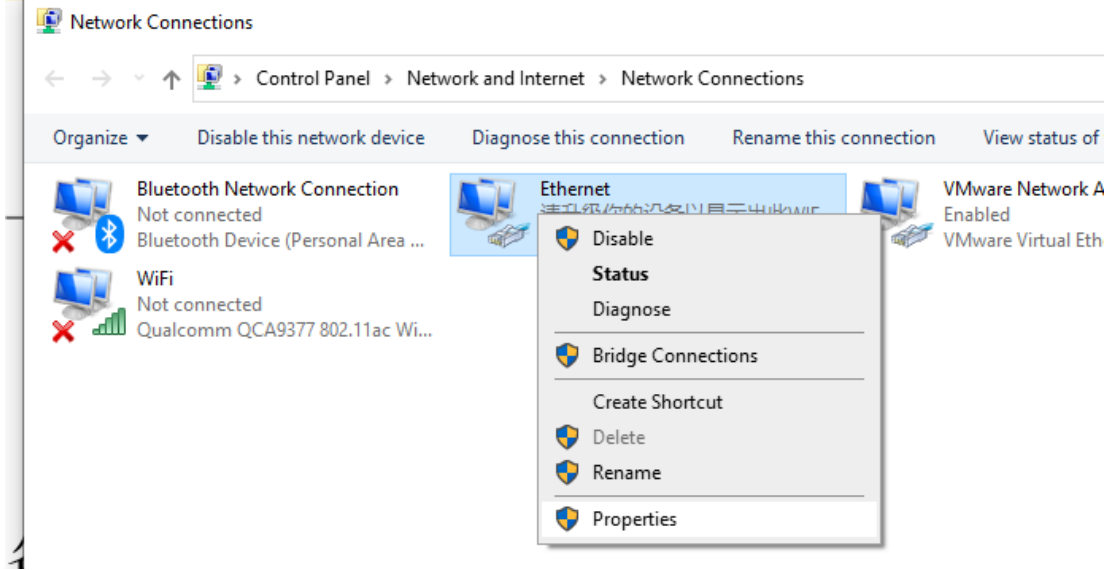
Network Connections

> Control Panel > Network and Internet > Network Connections

Organize ▾ Disable this network device Diagnose this connection Rename this connection View status of

Bluetooth Network Connection
Not connected
Bluetooth Device (Personal Area ...

Ethernet
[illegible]

VMware Network A
Enabled
VMware Virtual Eth

WiFi
Not connected
Qualcomm QCA9377 802.11ac Wi...

Disable
Status
Diagnose
Bridge Connections
Create Shortcut
Delete
Rename
Properties